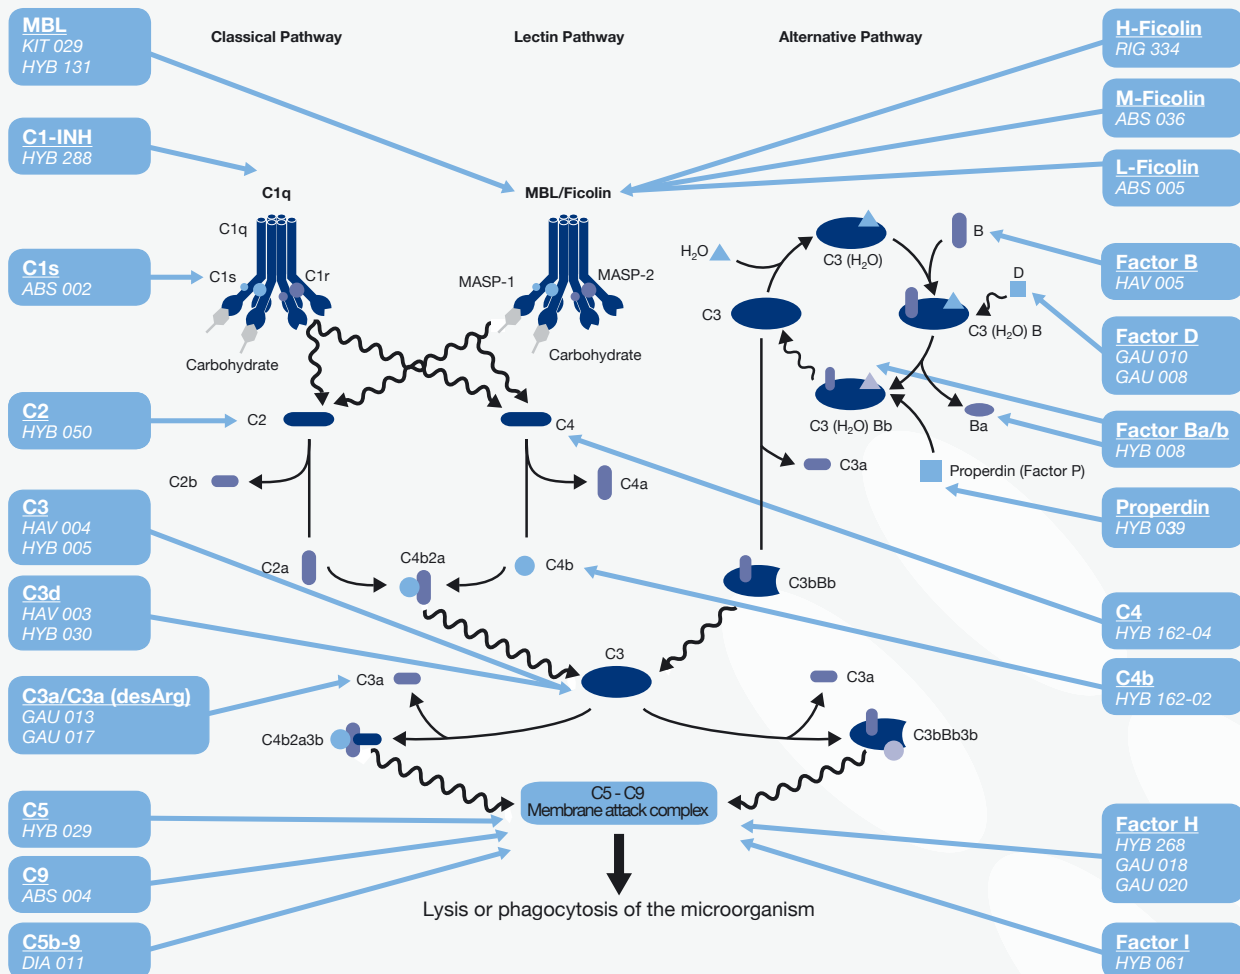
MBL
KIT 029
HYB 131

C1-INH
HYB 288

C1s
ABS 002

C2
HYB 050

C3
HAV 004
HYB 005

C3d
HAV 003
HYB 030

C3a/C3a (desArg)
GAU 013
GAU 017

C5
HYB 029

C9
ABS 004

C5b-9
DIA 011

Classical Pathway

Lectin Pathway

Alternative Pathway

H-Ficolin
RIG 334

M-Ficolin
ABS 036

L-Ficolin
ABS 005

Factor B
HAV 005

Factor D
GAU 010
GAU 008

Factor Ba/b
HYB 008

Properdin
HYB 039

C4
HYB 162-04

C4b
HYB 162-02

Factor H
HYB 268
GAU 018
GAU 020

Factor I
HYB 061

C1q

MBL/Ficolin

C1q

C1s

C1r

Carbohydrate

MASP-1

MASP-2

Carbohydrate

$H_2O$

C3 ($H_2O$)

B

D

C3

C3 ($H_2O$) B

C3 ($H_2O$) Bb

Ba

C3a

Properdin (Factor P)

C2

C4

C2b

C4a

C2a

C4b2a

C4b

C3bBb

C3

C3a

C3a

C4b2a3b

C3bBb3b

C5 - C9
Membrane attack complex

Lysis or phagocytosis of the microorganism